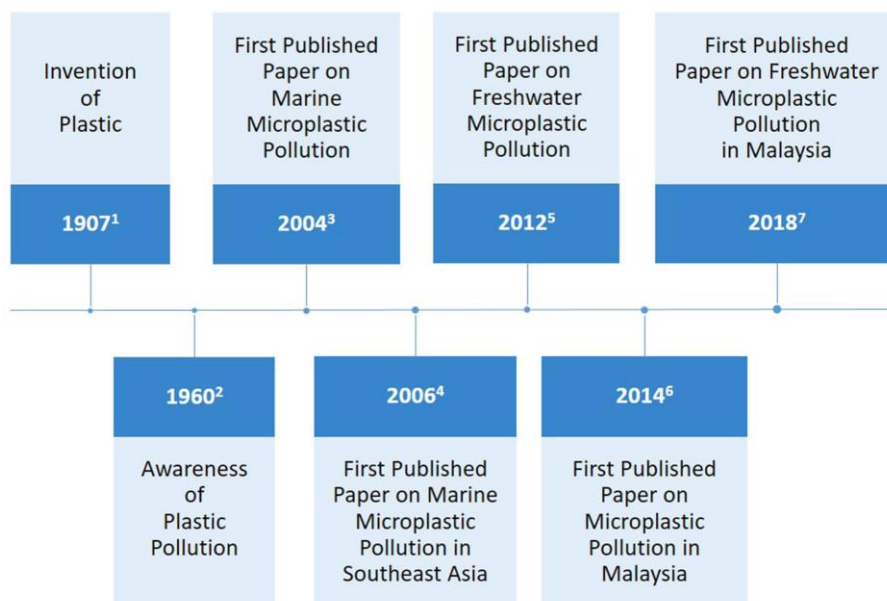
Invention of Plastic

$1907^1$

First Published Paper on Marine Microplastic Pollution

$2004^3$

First Published Paper on Freshwater Microplastic Pollution

$2012^5$

First Published Paper on Freshwater Microplastic Pollution in Malaysia

$2018^7$

$1960^2$

Awareness of Plastic Pollution

$2006^4$

First Published Paper on Marine Microplastic Pollution in Southeast Asia

$2014^6$

First Published Paper on Microplastic Pollution in Malaysia